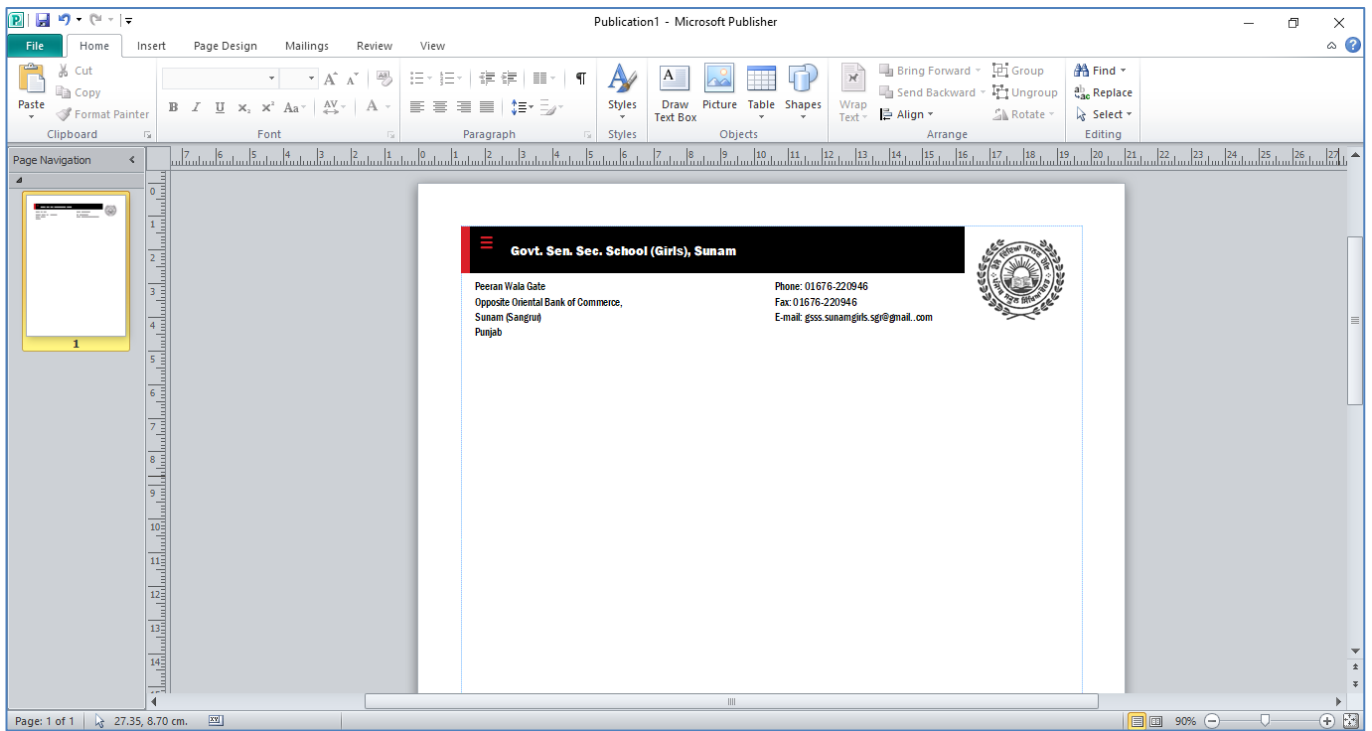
Publication1 - Microsoft Publisher

File Home Insert Page Design Mailings Review View

Paste
Cut
Copy
Format Painter
Clipboard

Font

Paragraph

Styles
Styles

Draw Text Box
Picture
Table
Shapes
Objects

Wrap Text
Bring Forward
Send Backward
Align
Group
Ungroup
Rotate
Arrange

Find
Replace
Select
Editing

Page Navigation

1

Govt. Sen. Sec. School (Girls), Sunam

Peeran Wala Gate
Opposite Oriental Bank of Commerce,
Sunam (Sangrur)
Punjab

Phone: 01676-220946
Fax: 01676-220946
E-mail: gsss.sunamgirls.sgr@gmail..com

Page: 1 of 1
27.35, 8.70 cm.
90%